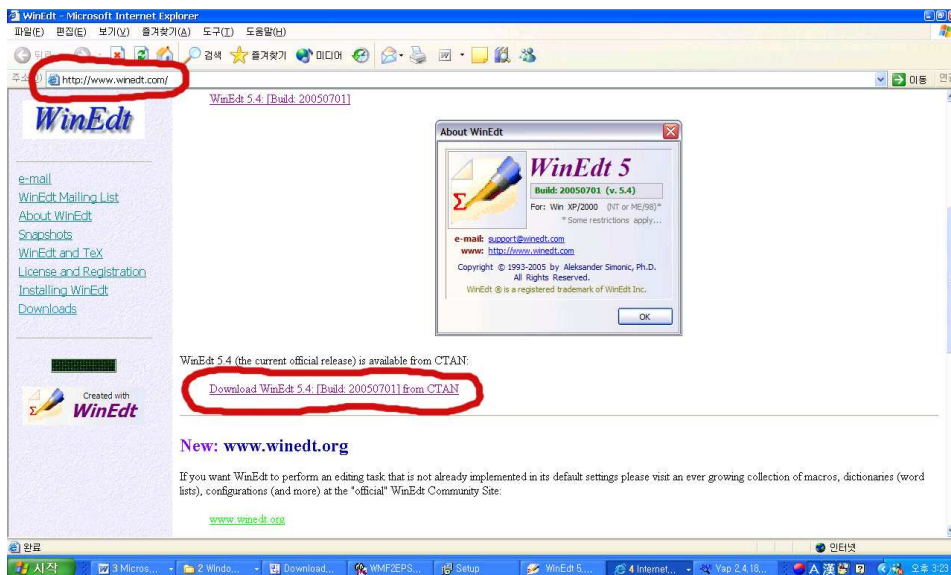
WinEdt - Microsoft Internet Explorer

파일(F) 편집(E) 보기(V) 즐겨찾기(A) 도구(T) 도움말(H)

뒤로 검색 즐겨찾기 미디어

주소(D) http://www.winedt.com/ 이동 연결

WinEdt

e-mail
WinEdt Mailing List
About WinEdt
Snapshots
WinEdt and TeX
License and Registration
Installing WinEdt
Downloads

Created with WinEdt

WinEdt 5.4: [Build: 20050701]

About WinEdt

WinEdt 5

Build: 20050701 (v. 5.4)

For: Win XP/2000 (NT or ME/98)*

* Some restrictions apply...

e-mail: support@winedt.com

www: http://www.winedt.com

Copyright © 1993-2005 by Aleksander Simonic, Ph.D. All Rights Reserved.

WinEdt ® is a registered trademark of WinEdt Inc.

OK

WinEdt 5.4 (the current official release) is available from CTAN:

Download WinEdt 5.4: [Build: 20050701] from CTAN

New: www.winedt.org

If you want WinEdt to perform an editing task that is not already implemented in its default settings please visit an ever growing collection of macros, dictionaries (word lists), configurations (and more) at the "official" WinEdt Community Site:

www.winedt.org

완료 인터넷

시작 3 Micros... 2 Windo... Download... WMF2EPS... Setup WinEdt 5.... 4 Internet... Yap 2,4,18... 오후 3:23